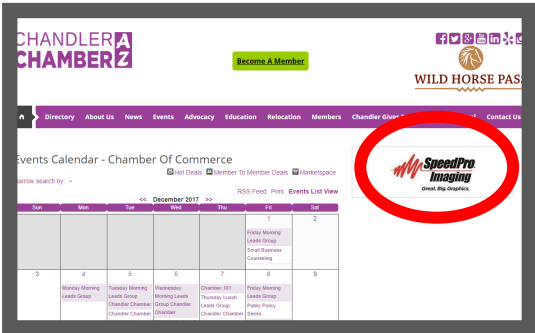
CHANDLER CHAMBER AZ

Become A Member

WILD HORSE PASS

Directory About Us News Events Advocacy Education Relocation Members Chandler Give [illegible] Contact Us

Events Calendar - Chamber Of Commerce

Hot Deals Member To Member Deals Marketspace

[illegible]arrow search by:

RSS Feed Print Events List View

<< December 2017 >>

| Sun | Mon | Tue | Wed | Thu | Fri | Sat |
|---|---|---|---|---|---|---|
| | | | | | 1 Friday Morning Leads Group Small Business Counseling | 2 |
| 3 | 4 Monday Morning Leads Group | 5 Tuesday Morning Leads Group Chandler Chamber Chandler Chamber | 6 Wednesday Morning Leads Group Chandler Chamber | 7 Chamber 101 Thursday Lunch Leads Group Chandler Chamber | 8 Friday Morning Leads Group Public Policy Series | 9 |

SpeedPro Imaging
Great. Big. Graphics.